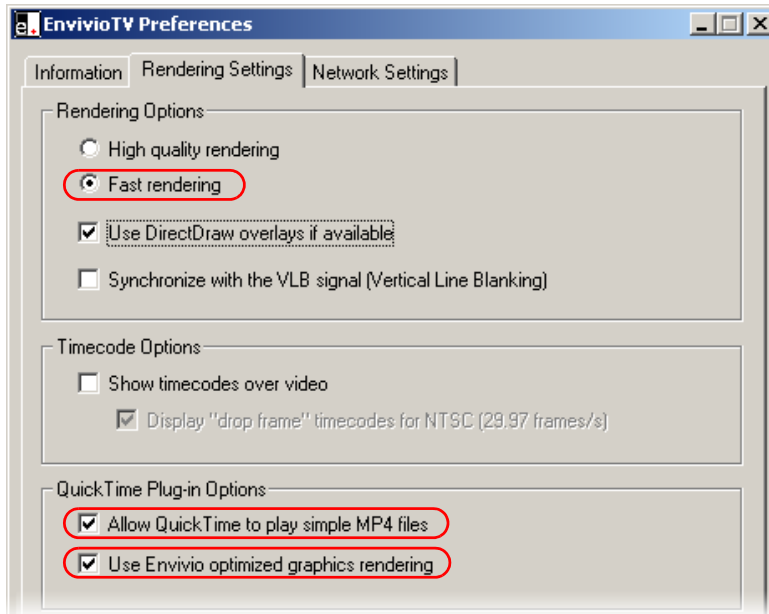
EnvivioTV Preferences

Information | Rendering Settings | Network Settings

Rendering Options

High quality rendering

Fast rendering

Use DirectDraw overlays if available

Synchronize with the VLB signal (Vertical Line Blanking)

Timecode Options

Show timecodes over video

Display "drop frame" timecodes for NTSC (29.97 frames/s)

QuickTime Plug-in Options

Allow QuickTime to play simple MP4 files

Use Envivio optimized graphics rendering